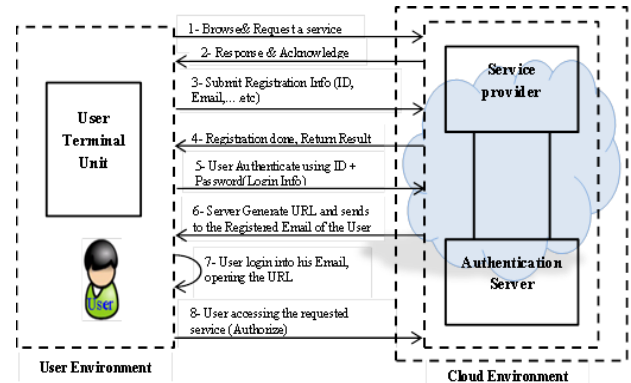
User Terminal Unit

User

User Environment

1- Browse& Request a service

2- Response & Acknowledge

3- Submit Registration Info (ID, Email,... etc)

4- Registration done, Return Result

5- User Authenticate using ID + Password(Login Info)

6- Server Generate URL and sends to the Registered Email of the User

7- User login into his Email, opening the URL

8- User accessing the requested service (Authorize)

Service provider

Authentication Server

Cloud Environment